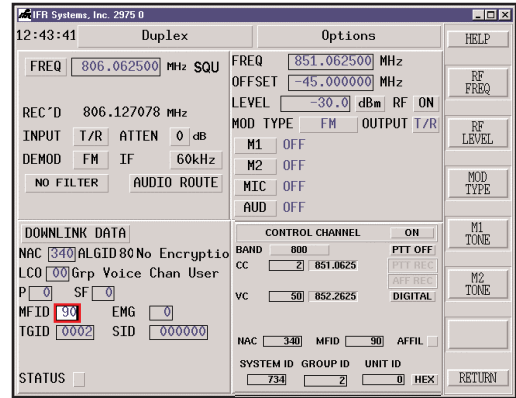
IFR Systems, Inc. 2975 0

12:43:41 Duplex Options HELP

FREQ 806.062500 MHz SQU

REC'D 806.127078 MHz

INPUT T/R ATTEN 0 dB

DEMOD FM IF 60kHz

NO FILTER AUDIO ROUTE

FREQ 851.062500 MHz

OFFSET -45.000000 MHz

LEVEL -30.0 dBm RF ON

MOD TYPE FM OUTPUT T/R

M1 OFF

M2 OFF

MIC OFF

AUD OFF

RF FREQ

RF LEVEL

MOD TYPE

M1 TONE

M2 TONE

RETURN

DOWNLINK DATA

NAC 340 ALGID 80 No Encryptio

LCO 00 Grp Voice Chan User

P 0 SF 0

MFID 90 EMG 0

TGID 0002 SID 000000

STATUS

CONTROL CHANNEL ON

BAND 800 PTT OFF

CC 2 851.0625 PTT REC

AFF REC

VC 50 852.2625 DIGITAL

NAC 340 MFID 90 AFFIL

SYSTEM ID GROUP ID UNIT ID

734 2 0 HEX